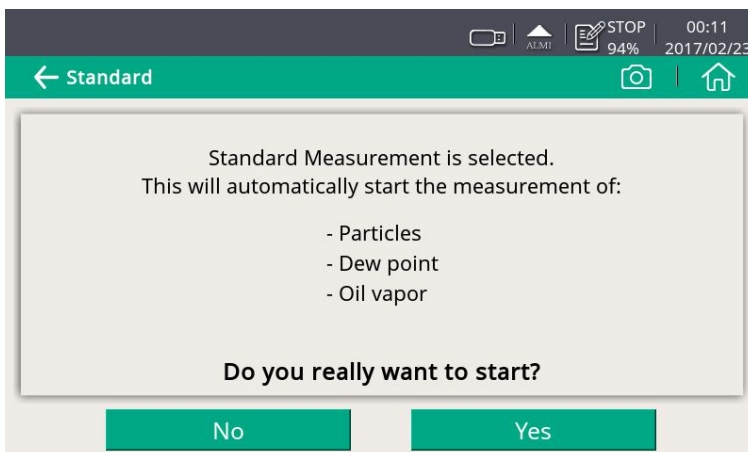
ALMI STOP 94% 00:11 2017/02/23

← Standard

Standard Measurement is selected.
This will automatically start the measurement of:

- Particles
- Dew point
- Oil vapor

Do you really want to start?

No

Yes